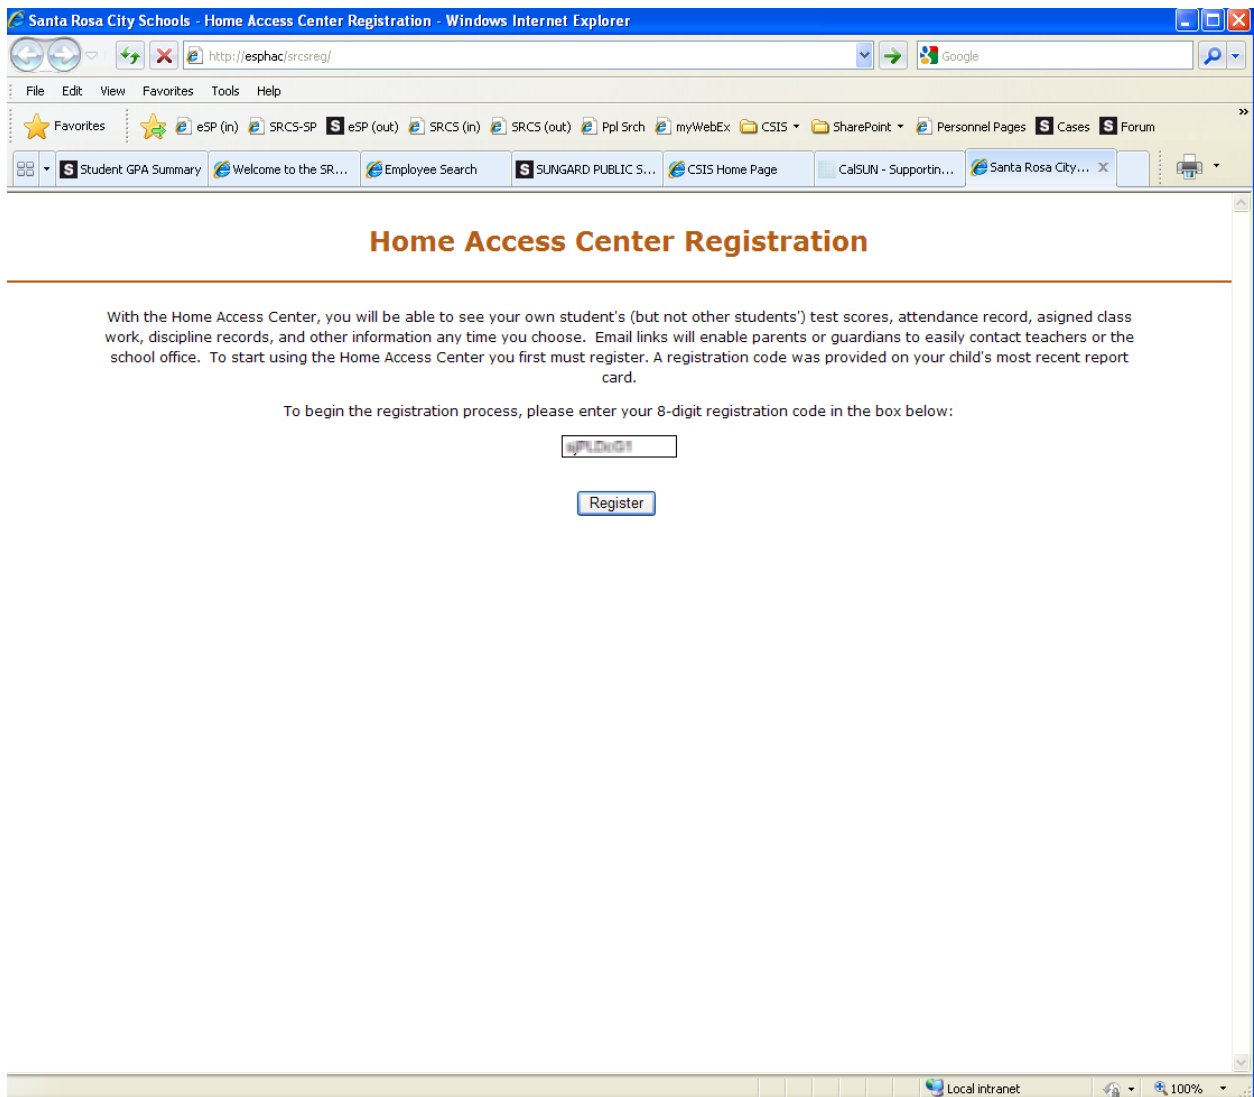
Santa Rosa City Schools - Home Access Center Registration - Windows Internet Explorer

http://esphac/srcsreg/

Google

File Edit View Favorites Tools Help

Favorites eSP (in) SRCS-SP eSP (out) SRCS (in) SRCS (out) Ppl Srch myWebEx CSIS SharePoint Personnel Pages Cases Forum

Student GPA Summary | Welcome to the SR... | Employee Search | SUNGARD PUBLIC S... | CSIS Home Page | CalSUN - Supportin... | Santa Rosa City...

Home Access Center Registration

With the Home Access Center, you will be able to see your own student's (but not other students') test scores, attendance record, asigned class work, discipline records, and other information any time you choose. Email links will enable parents or guardians to easily contact teachers or the school office. To start using the Home Access Center you first must register. A registration code was provided on your child's most recent report card.

To begin the registration process, please enter your 8-digit registration code in the box below:

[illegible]

Register

Local intranet 100%